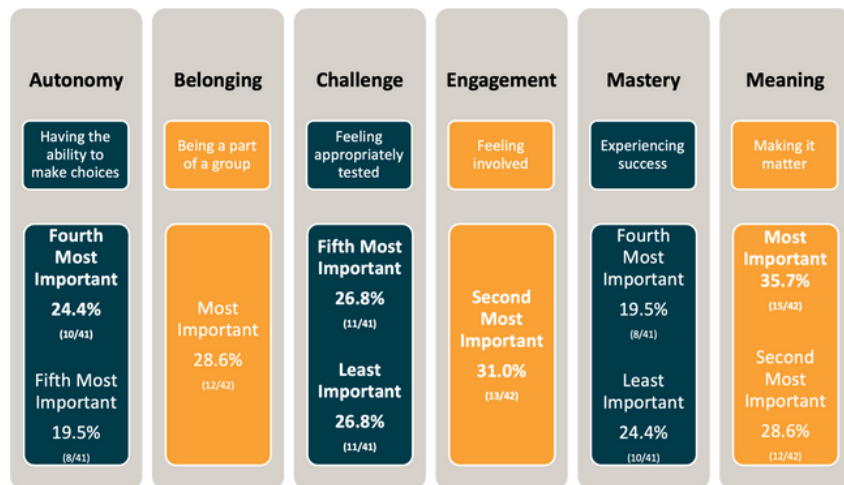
Autonomy

Having the ability to make choices

Fourth Most Important
24.4%
(10/41)

Fifth Most Important
19.5%
(8/41)

Belonging

Being a part of a group

Most Important
28.6%
(12/42)

Challenge

Feeling appropriately tested

Fifth Most Important
26.8%
(11/41)

Least Important
26.8%
(11/41)

Engagement

Feeling involved

Second Most Important
31.0%
(13/42)

Mastery

Experiencing success

Fourth Most Important
19.5%
(8/41)

Least Important
24.4%
(10/41)

Meaning

Making it matter

Most Important
35.7%
(15/42)

Second Most Important
28.6%
(12/42)